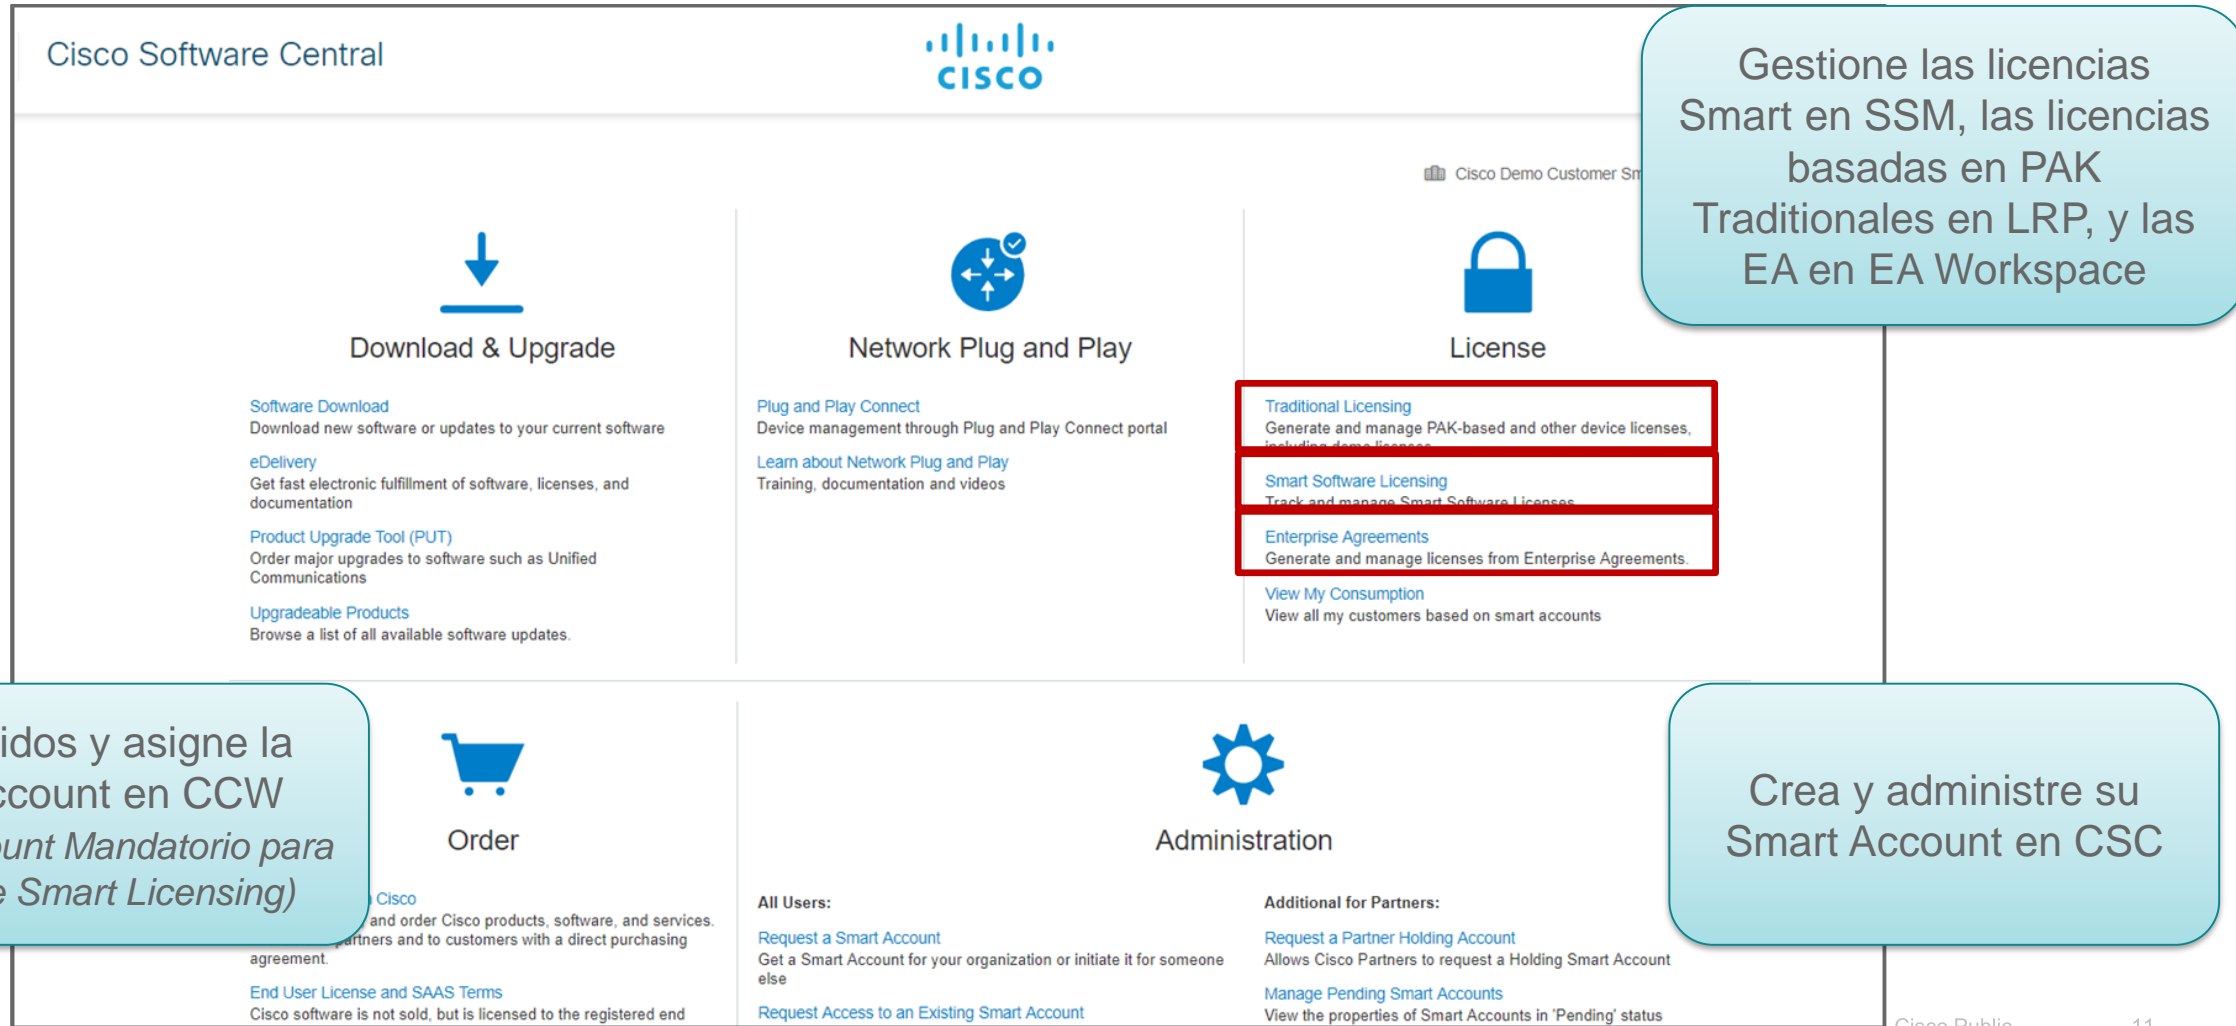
Cisco Software Central

cisco

Cisco Demo Customer Sm

Gestione las licencias Smart en SSM, las licencias basadas en PAK Traditionales en LRP, y las EA en EA Workspace

Download & Upgrade

Software Download
Download new software or updates to your current software

eDelivery
Get fast electronic fulfillment of software, licenses, and documentation

Product Upgrade Tool (PUT)
Order major upgrades to software such as Unified Communications

Upgradeable Products
Browse a list of all available software updates.

Network Plug and Play

Plug and Play Connect
Device management through Plug and Play Connect portal

Learn about Network Plug and Play
Training, documentation and videos

License

Traditional Licensing
Generate and manage PAK-based and other device licenses, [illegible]

Smart Software Licensing
Track and manage Smart Software Licenses

Enterprise Agreements
Generate and manage licenses from Enterprise Agreements.

View My Consumption
View all my customers based on smart accounts

idos y asigne la ccount en CCW unt Mandatorio para e Smart Licensing)

Order

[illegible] Cisco
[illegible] and order Cisco products, software, and services. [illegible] partners and to customers with a direct purchasing agreement.

End User License and SAAS Terms
Cisco software is not sold, but is licensed to the registered end

Administration

All Users:

Request a Smart Account
Get a Smart Account for your organization or initiate it for someone else

Request Access to an Existing Smart Account

Additional for Partners:

Request a Partner Holding Account
Allows Cisco Partners to request a Holding Smart Account

Manage Pending Smart Accounts
View the properties of Smart Accounts in 'Pending' status

Crea y administre su Smart Account en CSC

Cisco Public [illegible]